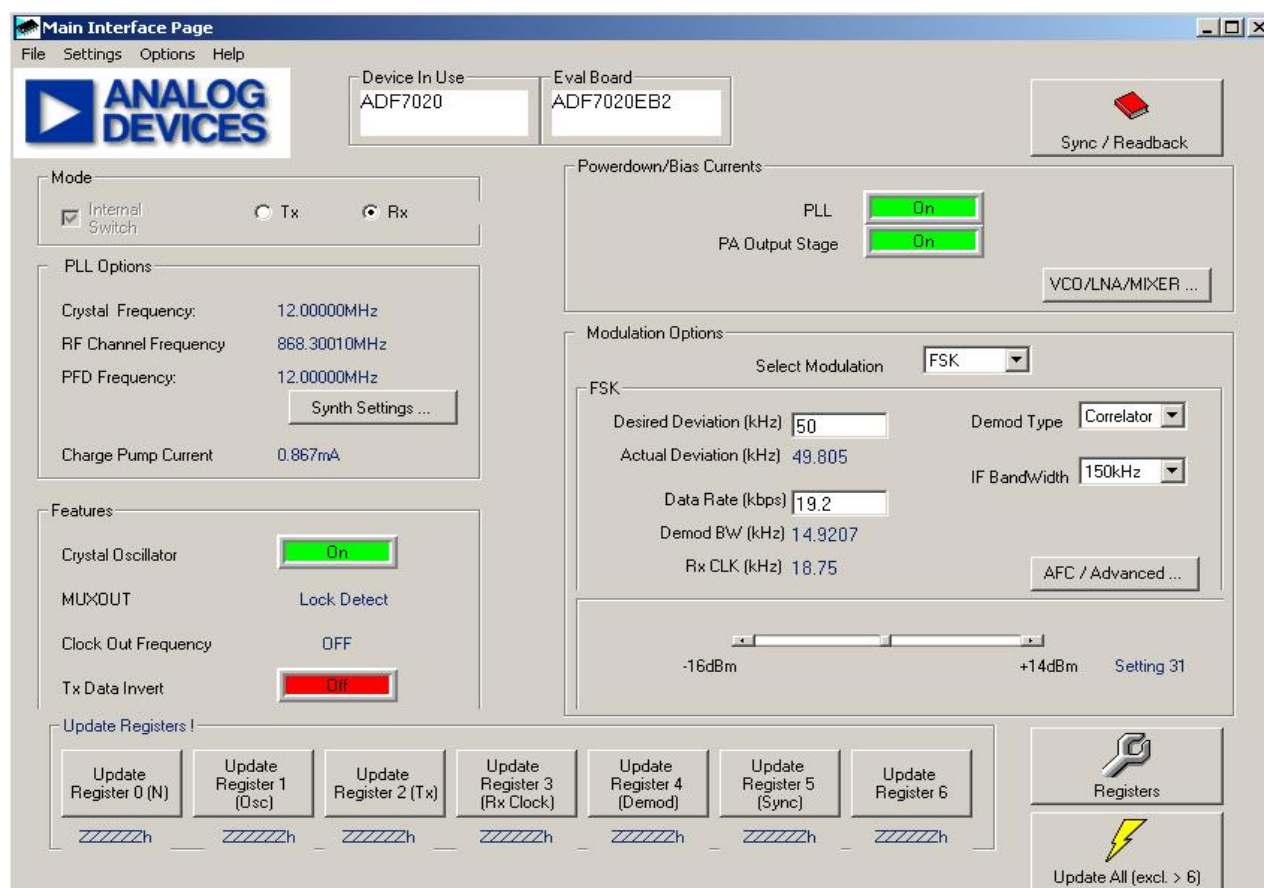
Main Interface Page

File Settings Options Help

ANALOG DEVICES

Device In Use
ADF7020

Eval Board
ADF7020EB2

Sync / Readback

Mode
Internal Switch
Tx
Rx

PLL Options
Crystal Frequency: 12.00000MHz
RF Channel Frequency 868.30010MHz
PFD Frequency: 12.00000MHz
Synth Settings ...
Charge Pump Current 0.867mA

Features
Crystal Oscillator On
MUXOUT Lock Detect
Clock Out Frequency OFF
Tx Data Invert Off

Powerdown/Bias Currents
PLL On
PA Output Stage On
VCO/LNA/MIXER ...

Modulation Options
Select Modulation FSK
FSK
Desired Deviation (kHz) 50
Actual Deviation (kHz) 49.805
Data Rate (kbps) 19.2
Demod BW (kHz) 14.9207
Rx CLK (kHz) 18.75
Demod Type Correlator
IF BandWidth 150kHz
AFC / Advanced ...

-16dBm
+14dBm
Setting 31

Update Registers !
Update Register 0 (N)
Update Register 1 (Osc)
Update Register 2 (Tx)
Update Register 3 (Rx Clock)
Update Register 4 (Demod)
Update Register 5 (Sync)
Update Register 6
ZZZZZh ZZZZZh ZZZZZh ZZZZZh ZZZZZh ZZZZZh ZZZZZh

Registers
Update All (excl. > 6)